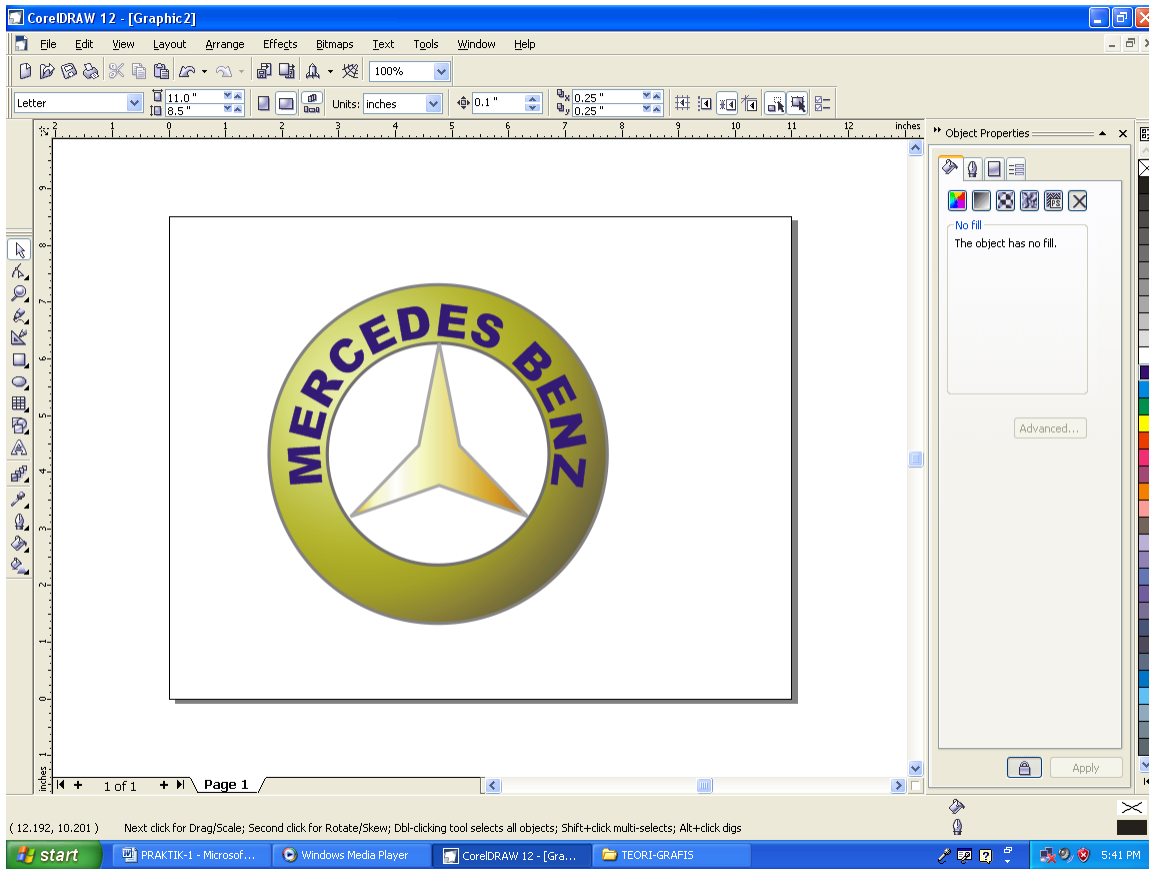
CorelDRAW 12 - [Graphic2]

File Edit View Layout Arrange Effects Bitmaps Text Tools Window Help

100%

Letter 11.0 " 8.5 " Units: inches 0.1 " 0.25 " 0.25 "

inches

MERCEDES BENZ

Object Properties

No fill
The object has no fill.

Advanced...

Apply

1 of 1 Page 1

( 12.192, 10.201 ) Next click for Drag/Scale; Second click for Rotate/Skew; Dbl-clicking tool selects all objects; Shift+click multi-selects; Alt+click digs

start PRAKTIK-1 - Microsof... Windows Media Player CorelDRAW 12 - [Gra... TEORI-GRAFIS 5:41 PM